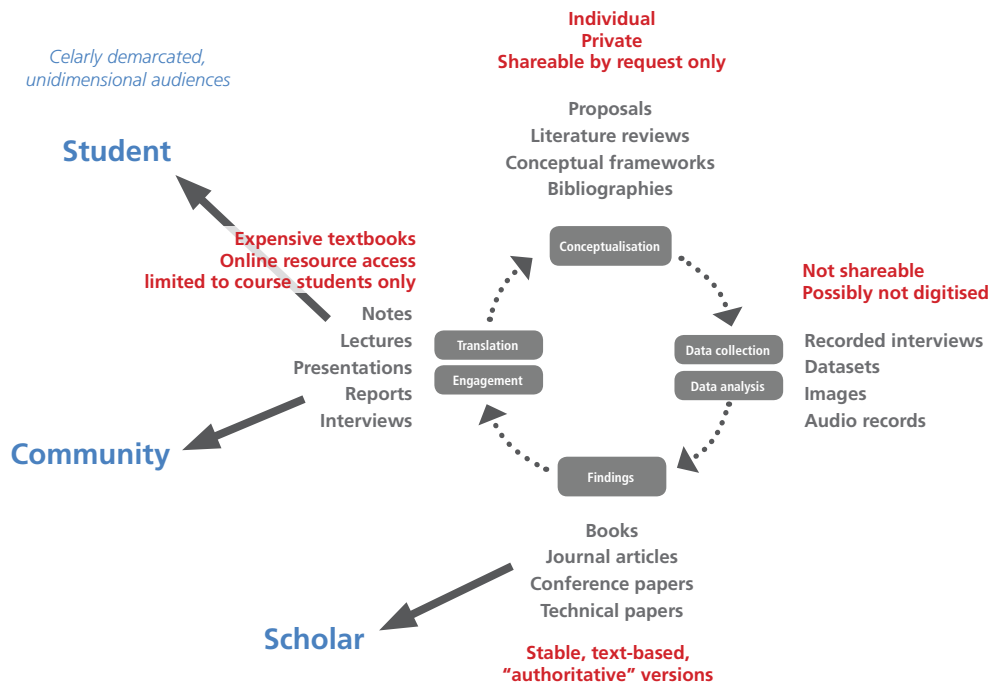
Celarly demarcated, unidimensional audiences

Individual
Private
Shareable by request only

Proposals
Literature reviews
Conceptual frameworks
Bibliographies

Student

Expensive textbooks
Online resource access limited to course students only

Conceptualisation

Not shareable
Possibly not digitised

Notes
Lectures
Presentations
Reports
Interviews

Translation
Engagement

Data collection
Data analysis

Recorded interviews
Datasets
Images
Audio records

Community

Findings

Books
Journal articles
Conference papers
Technical papers

Scholar

Stable, text-based, "authoritative" versions